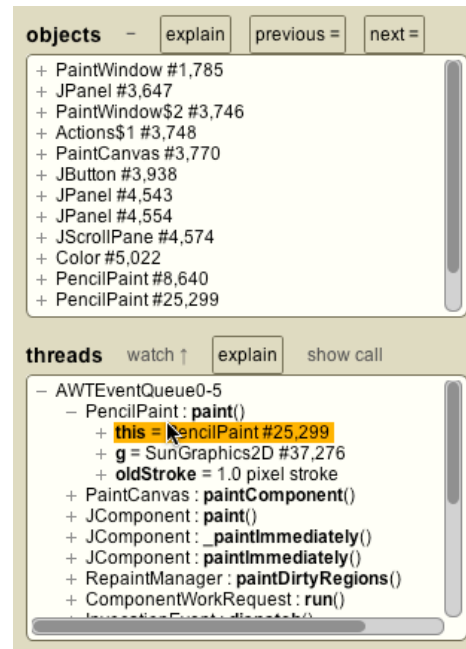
objects − explain previous = next =

+ PaintWindow #1,785
+ JPanel #3,647
+ PaintWindow$2 #3,746
+ Actions$1 #3,748
+ PaintCanvas #3,770
+ JButton #3,938
+ JPanel #4,543
+ JPanel #4,554
+ JScrollPane #4,574
+ Color #5,022
+ PencilPaint #8,640
+ PencilPaint #25,299

threads watch ↑ explain show call

− AWTEventQueue0-5
− PencilPaint : paint()
+ this = PencilPaint #25,299
+ g = SunGraphics2D #37,276
+ oldStroke = 1.0 pixel stroke
+ PaintCanvas : paintComponent()
+ JComponent : paint()
+ JComponent : _paintImmediately()
+ JComponent : paintImmediately()
+ RepaintManager : paintDirtyRegions()
+ ComponentWorkRequest : run()
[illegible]